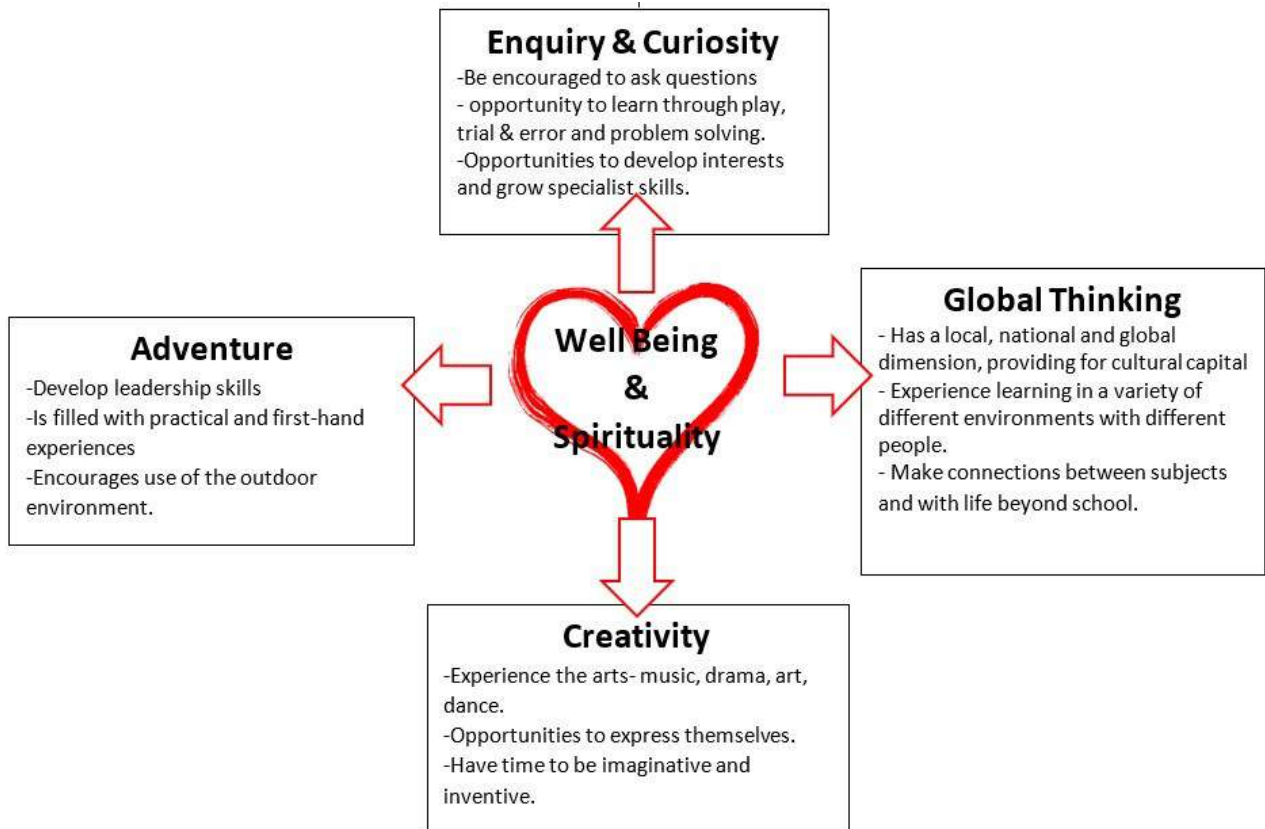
Enquiry & Curiosity

-Be encouraged to ask questions
- opportunity to learn through play, trial & error and problem solving.
-Opportunities to develop interests and grow specialist skills.

Adventure

-Develop leadership skills
-Is filled with practical and first-hand experiences
-Encourages use of the outdoor environment.

Well Being
&
Spirituality

Global Thinking

- Has a local, national and global dimension, providing for cultural capital
- Experience learning in a variety of different environments with different people.
- Make connections between subjects and with life beyond school.

Creativity

-Experience the arts- music, drama, art, dance.
-Opportunities to express themselves.
-Have time to be imaginative and inventive.